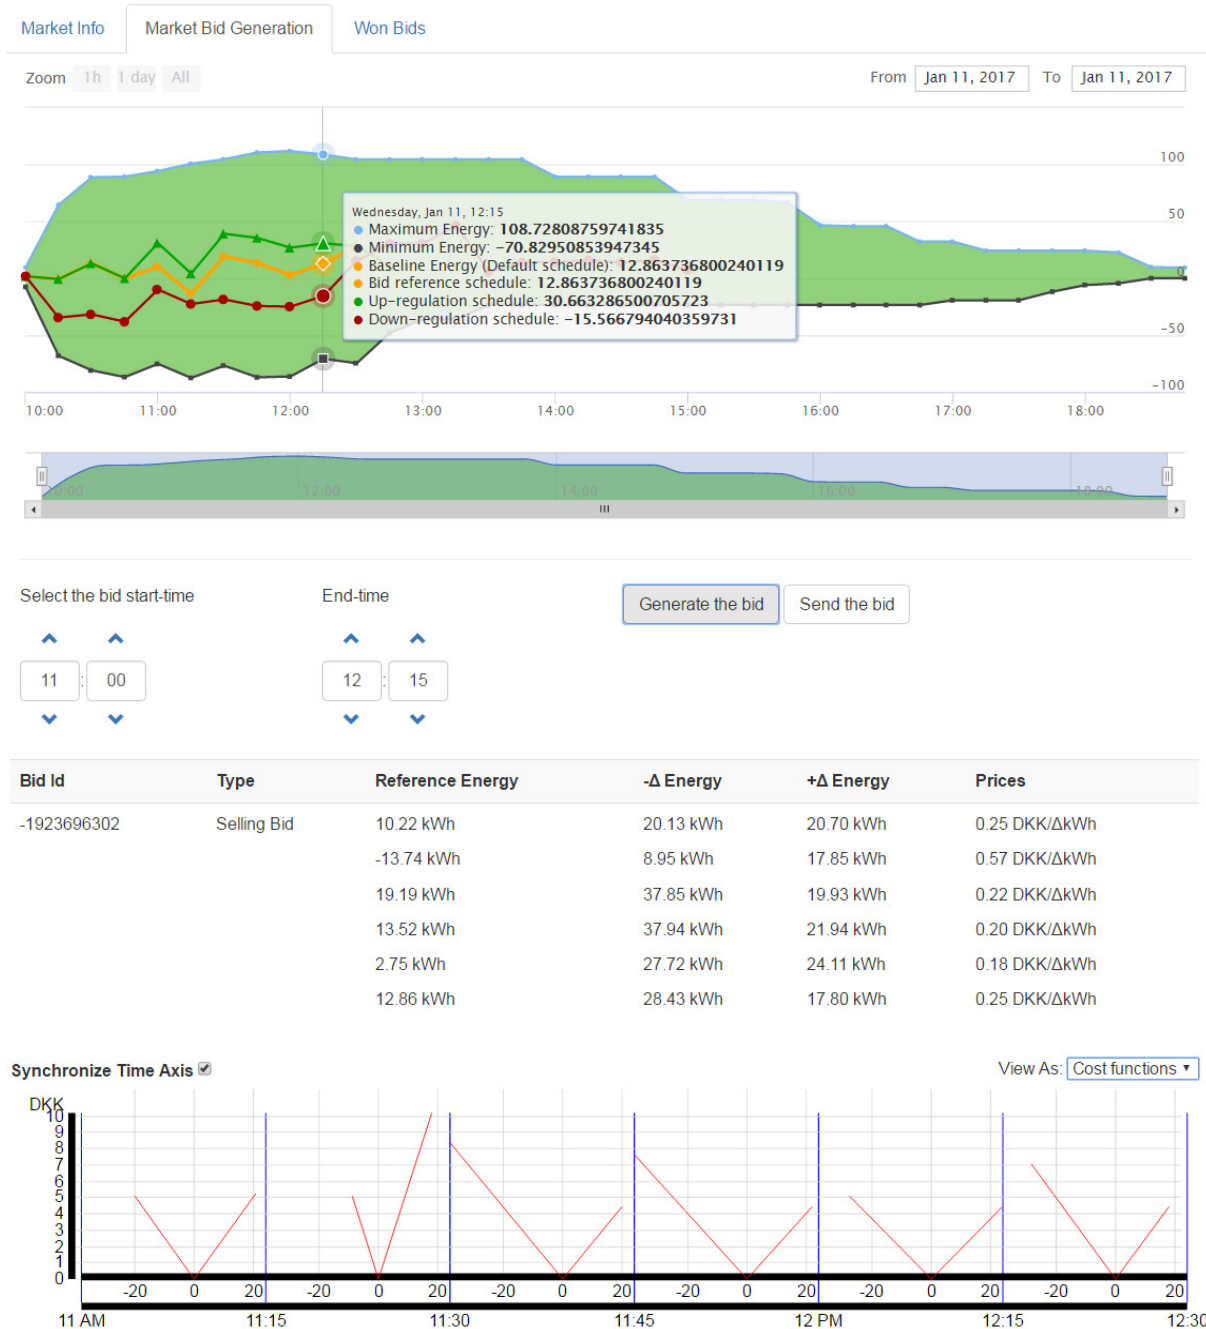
Market Info | Market Bid Generation | Won Bids

Zoom 1h 1 day All

From Jan 11, 2017 To Jan 11, 2017

100
50
0
-50
-100

Wednesday, Jan 11, 12:15
● Maximum Energy: 108.72808759741835
● Minimum Energy: -70.82950853947345
● Baseline Energy (Default schedule): 12.863736800240119
● Bid reference schedule: 12.863736800240119
● Up-regulation schedule: 30.663286500705723
● Down-regulation schedule: -15.566794040359731

10:00 11:00 12:00 13:00 14:00 15:00 16:00 17:00 18:00

10:00 12:00 14:00 16:00 18:00

Select the bid start-time

11 : 00

End-time

12 : 15

Generate the bid | Send the bid

| Bid Id | Type | Reference Energy | -Δ Energy | +Δ Energy | Prices |
|---|---|---|---|---|---|
| -1923696302 | Selling Bid | 10.22 kWh | 20.13 kWh | 20.70 kWh | 0.25 DKK/ΔkWh |
| | | -13.74 kWh | 8.95 kWh | 17.85 kWh | 0.57 DKK/ΔkWh |
| | | 19.19 kWh | 37.85 kWh | 19.93 kWh | 0.22 DKK/ΔkWh |
| | | 13.52 kWh | 37.94 kWh | 21.94 kWh | 0.20 DKK/ΔkWh |
| | | 2.75 kWh | 27.72 kWh | 24.11 kWh | 0.18 DKK/ΔkWh |
| | | 12.86 kWh | 28.43 kWh | 17.80 kWh | 0.25 DKK/ΔkWh |

Synchronize Time Axis ☑

View As: Cost functions ▾

DKK
10
9
8
7
6
5
4
3
2
1
0

-20 0 20 -20 0 20 -20 0 20 -20 0 20 -20 0 20 -20 0 20

11 AM 11:15 11:30 11:45 12 PM 12:15 12:30